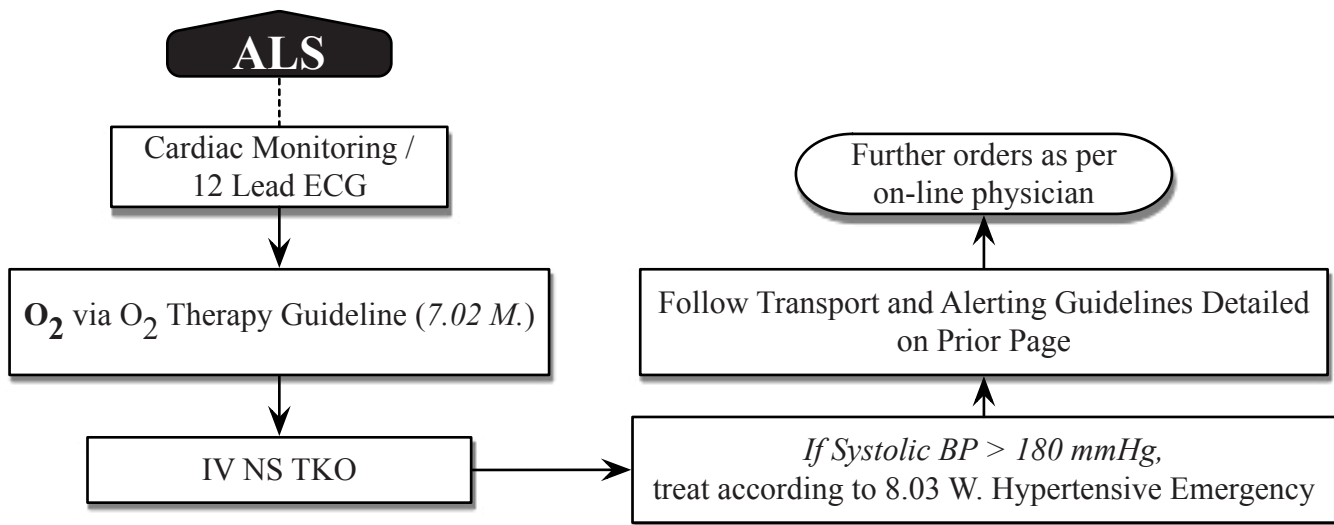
ALS

Cardiac Monitoring / 12 Lead ECG

$O_2$ via $O_2$ Therapy Guideline (7.02 M.)

IV NS TKO

If Systolic BP > 180 mmHg, treat according to 8.03 W. Hypertensive Emergency

Follow Transport and Alerting Guidelines Detailed on Prior Page

Further orders as per on-line physician